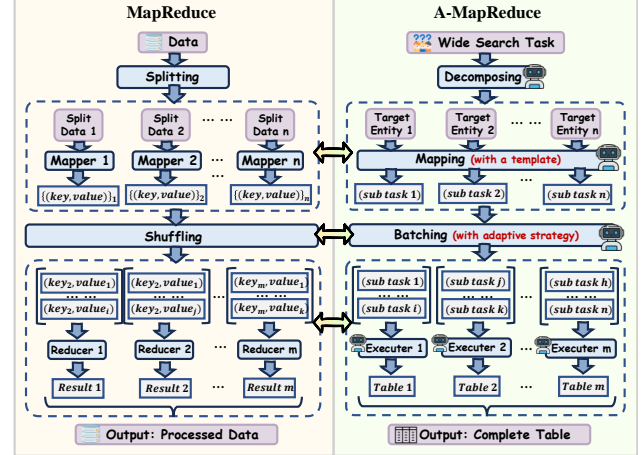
MapReduce

Data

Splitting

Split Data 1

Split Data 2

...

Split Data n

Mapper 1

Mapper 2

...

Mapper n

$\{(key, value)\}_1$

$\{(key, value)\}_2$

...

$\{(key, value)\}_n$

Shuffling

$(key_1, value_1)$
... ...
$(key_1, value_i)$

$(key_2, value_1)$
... ...
$(key_2, value_j)$

...

$(key_m, value_1)$
... ...
$(key_m, value_k)$

Reducer 1

Reducer 2

...

Reducer m

Result 1

Result 2

...

Result m

Output: Processed Data

A-MapReduce

Wide Search Task

Decomposing

Target Entity 1

Target Entity 2

...

Target Entity n

Mapping (with a template)

(sub task 1)

(sub task 2)

...

(sub task n)

Batching (with adaptive strategy)

(sub task 1)
... ...
(sub task i)

(sub task j)
... ...
(sub task k)

...

(sub task h)
... ...
(sub task n)

Executer 1

Executer 2

...

Executer m

Table 1

Table 2

...

Table m

Output: Complete Table